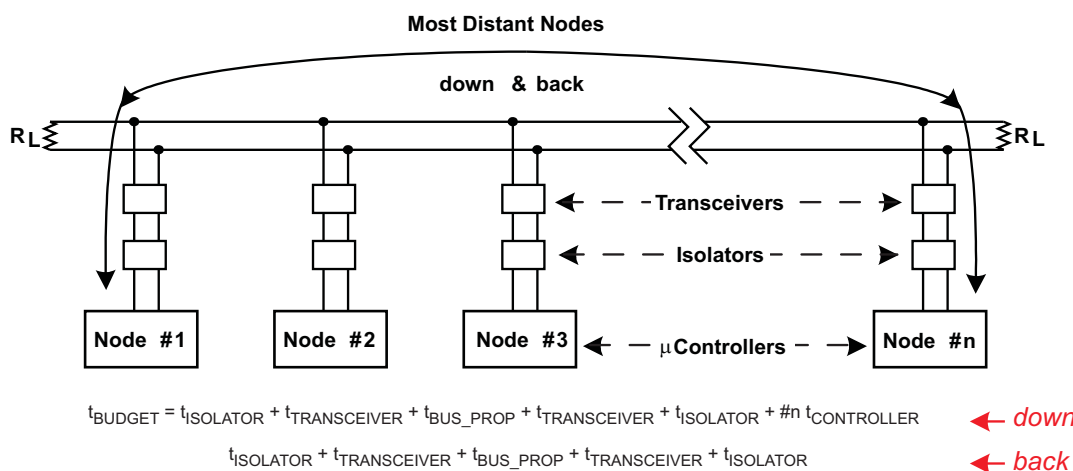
Most Distant Nodes

down & back

$R_L$

$R_L$

Transceivers

Isolators

Node #1

Node #2

Node #3

μControllers

Node #n

$t_{BUDGET} = t_{ISOLATOR} + t_{TRANSCEIVER} + t_{BUS\_PROP} + t_{TRANSCEIVER} + t_{ISOLATOR} + \#n\ t_{CONTROLLER}$ ← down

$t_{ISOLATOR} + t_{TRANSCEIVER} + t_{BUS\_PROP} + t_{TRANSCEIVER} + t_{ISOLATOR}$ ← back